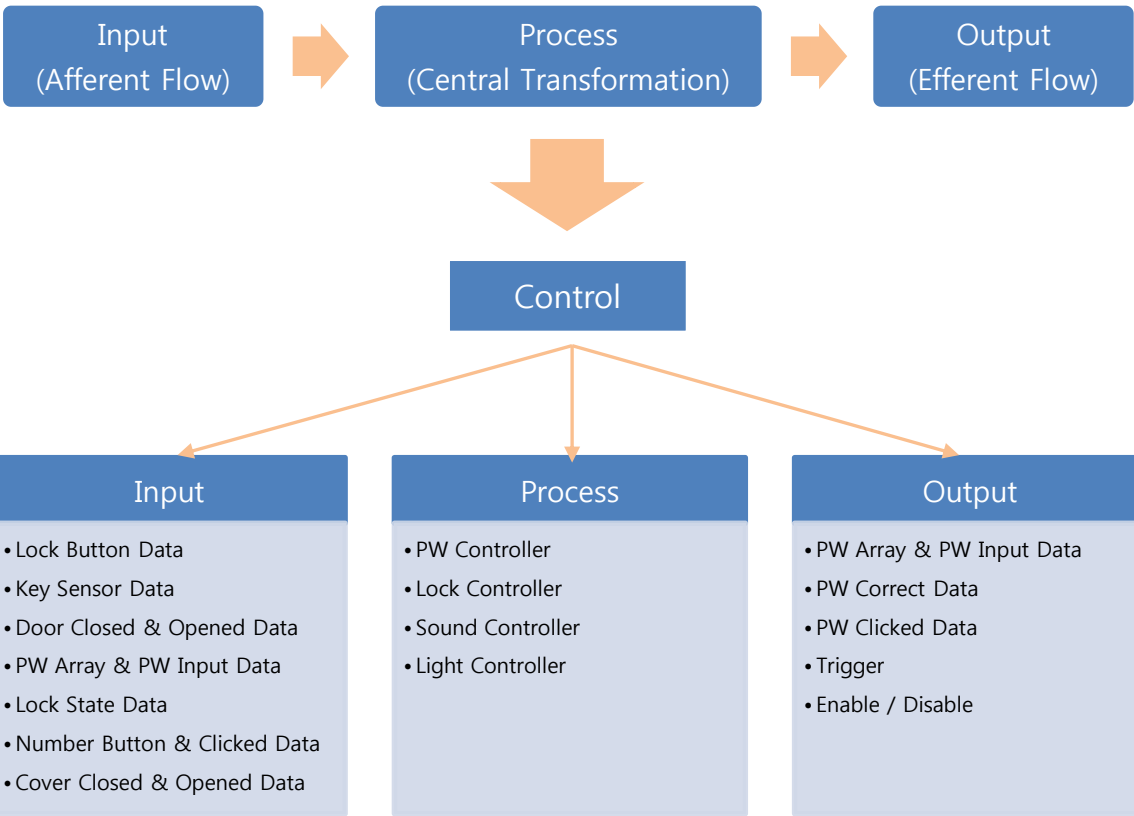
Input
(Afferent Flow)

Process
(Central Transformation)

Output
(Efferent Flow)

Control

Input

• Lock Button Data
• Key Sensor Data
• Door Closed & Opened Data
• PW Array & PW Input Data
• Lock State Data
• Number Button & Clicked Data
• Cover Closed & Opened Data

Process

• PW Controller
• Lock Controller
• Sound Controller
• Light Controller

Output

• PW Array & PW Input Data
• PW Correct Data
• PW Clicked Data
• Trigger
• Enable / Disable